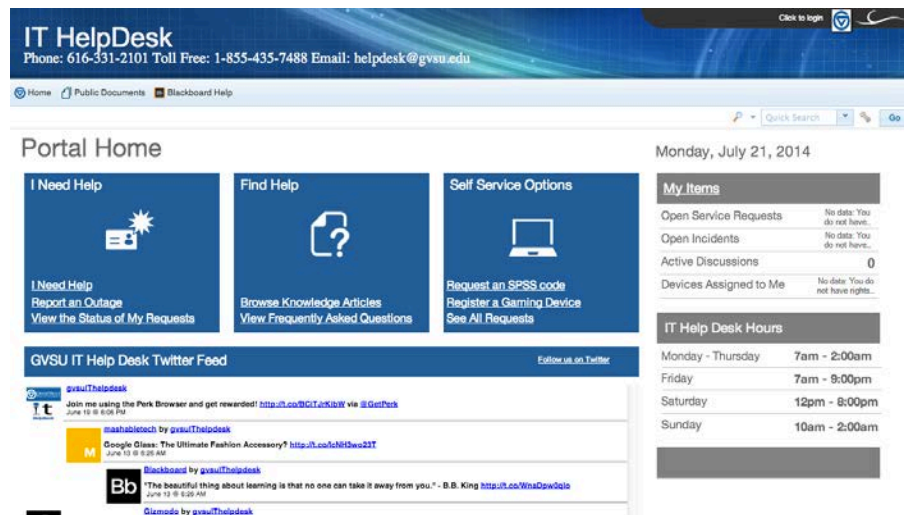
IT HelpDesk
Phone: 616-331-2101 Toll Free: 1-855-435-7488 Email: helpdesk@gvsu.edu

Click to login

Home Public Documents Blackboard Help

Quick Search Go

Portal Home

Monday, July 21, 2014

I Need Help

I Need Help
Report an Outage
View the Status of My Requests

Find Help

Browse Knowledge Articles
View Frequently Asked Questions

Self Service Options

Request an SPSS code
Register a Gaming Device
See All Requests

My Items

| | |
|---|---|
| Open Service Requests | No data: You do not have... |
| Open Incidents | No data: You do not have... |
| Active Discussions | 0 |
| Devices Assigned to Me | No data: You do not have rights... |

GVSU IT Help Desk Twitter Feed

Follow us on Twitter

gvsuITHelpdesk
Join me using the Perk Browser and get rewarded! http://t.co/BCiTJrKibW via @GetPerk
June 19 @ 6:06 PM

mashabletech by gvsuITHelpdesk
Google Glass: The Ultimate Fashion Accessory? http://t.co/lcNH3wo23T
June 13 @ 6:26 AM

Blackboard by gvsuITHelpdesk
"The beautiful thing about learning is that no one can take it away from you." - B.B. King http://t.co/WnaDpw0qlo
June 12 @ 6:26 AM

Gizmodo by gvsuITHelpdesk

IT Help Desk Hours

| | |
|---|---|
| Monday - Thursday | 7am - 2:00am |
| Friday | 7am - 9:00pm |
| Saturday | 12pm - 8:00pm |
| Sunday | 10am - 2:00am |